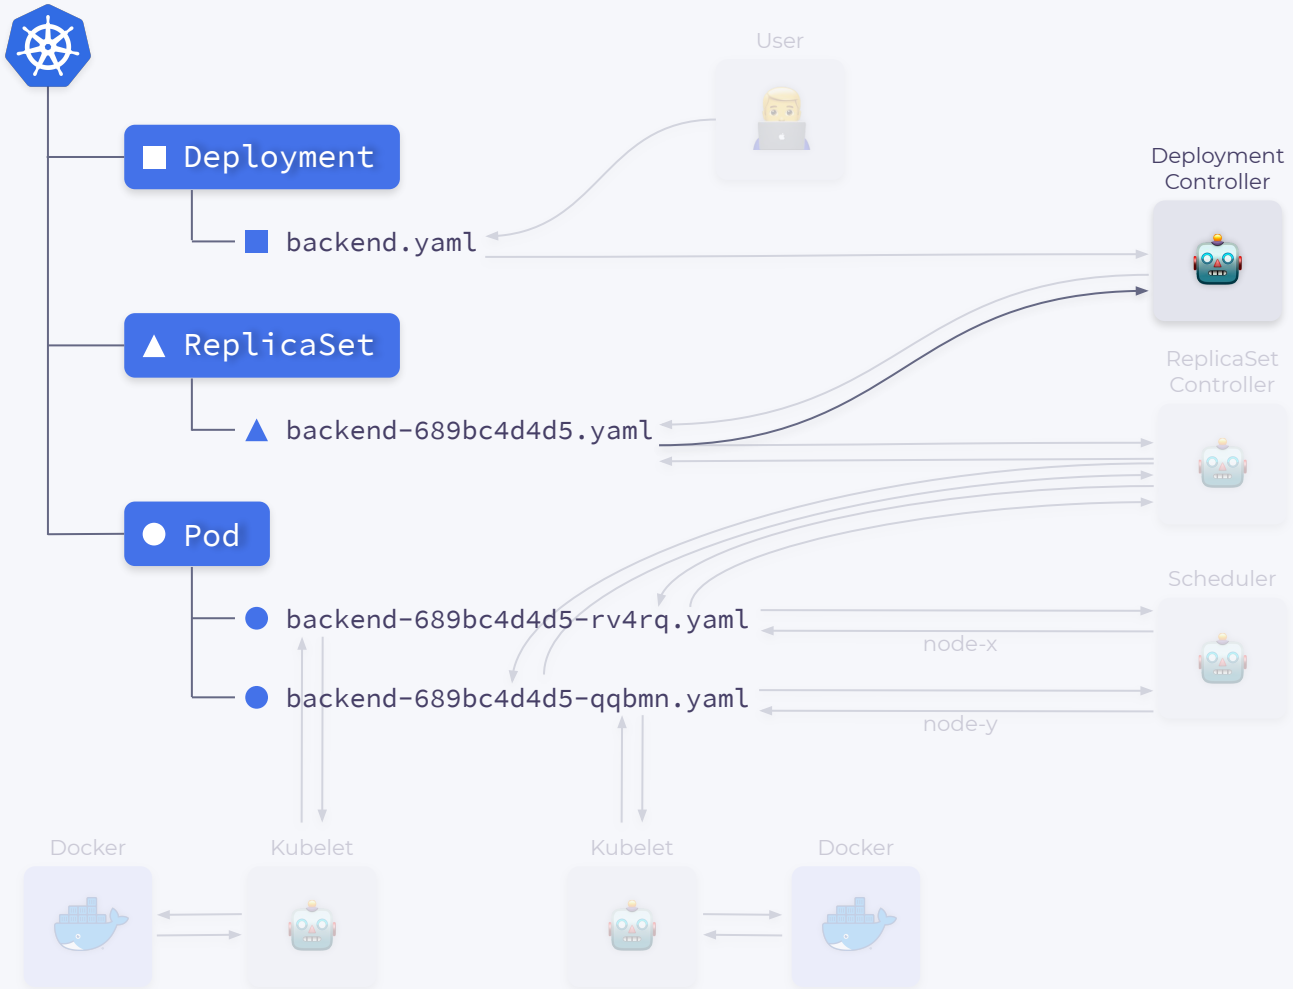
User

Deployment

backend.yaml

Deployment Controller

ReplicaSet

backend-689bc4d4d5.yaml

ReplicaSet Controller

Pod

backend-689bc4d4d5-rv4rq.yaml

backend-689bc4d4d5-qqbmn.yaml

Scheduler

node-x

node-y

Docker

Kubelet

Kubelet

Docker